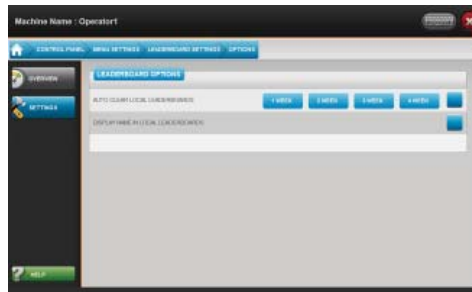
Machine Name : Operator1

CONTROL PANEL   MENU SETTINGS   LEADERBOARD SETTINGS   OPTIONS

OVERVIEW

SETTINGS

LEADERBOARD OPTIONS

AUTO CLEAR LOCAL LEADERBOARDS   1 WEEK   2 WEEK   3 WEEK   4 WEEK

DISPLAY NAME IN LOCAL LEADERBOARDS

HELP